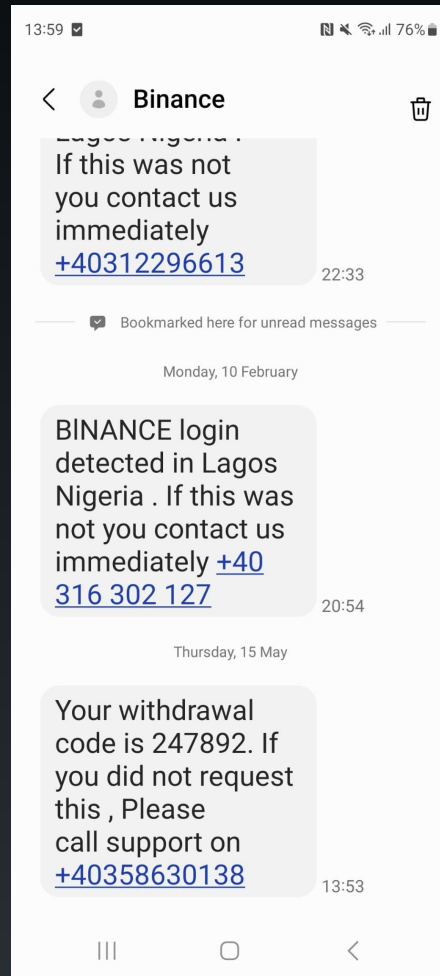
13:59 76%

Binance

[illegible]
If this was not you contact us immediately +40312296613
22:33

Bookmarked here for unread messages

Monday, 10 February

BlNANCE login detected in Lagos Nigeria . If this was not you contact us immediately +40 316 302 127
20:54

Thursday, 15 May

Your withdrawal code is 247892. If you did not request this , Please call support on +40358630138
13:53